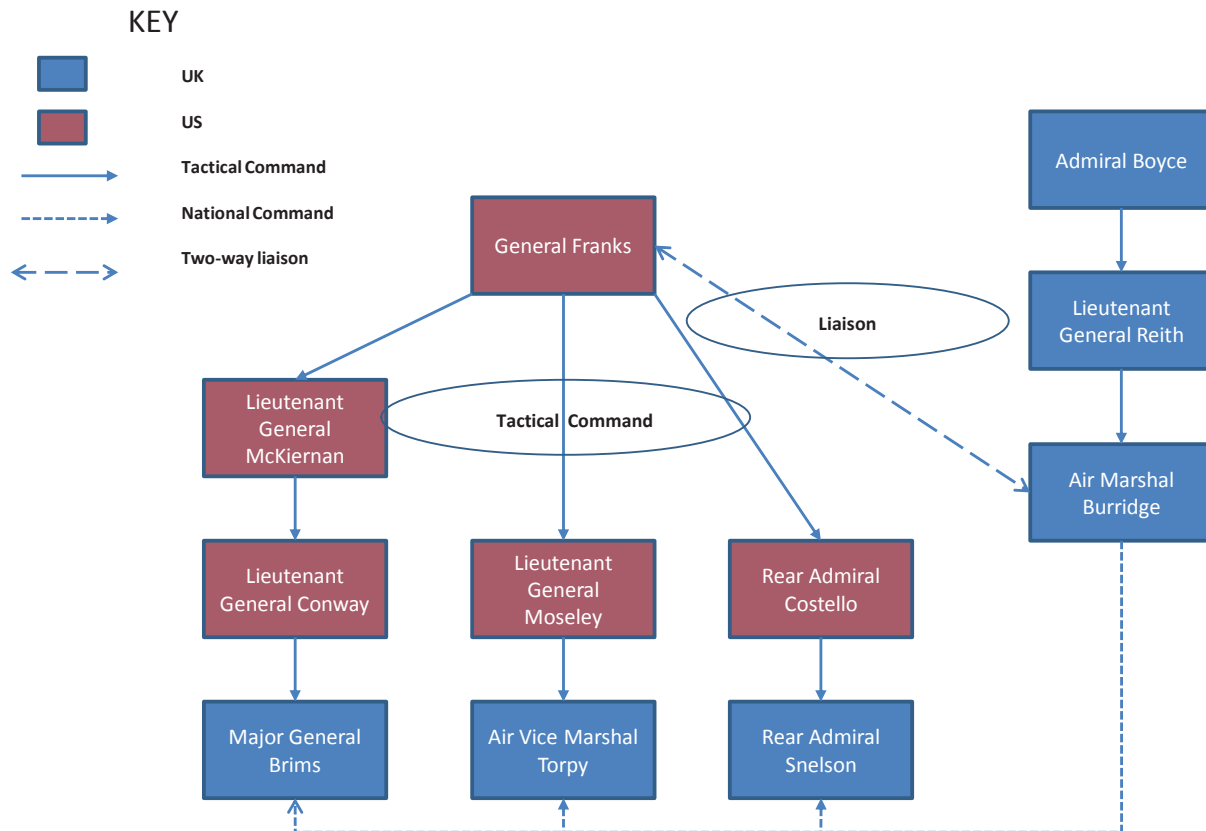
KEY

UK

US

Tactical Command

National Command

Two-way liaison

General Franks

Liaison

Admiral Boyce

Lieutenant General Reith

Air Marshal Burridge

Lieutenant General McKiernan

Tactical Command

Lieutenant General Conway

Lieutenant General Moseley

Rear Admiral Costello

Major General Brims

Air Vice Marshal Torpy

Rear Admiral Snelson